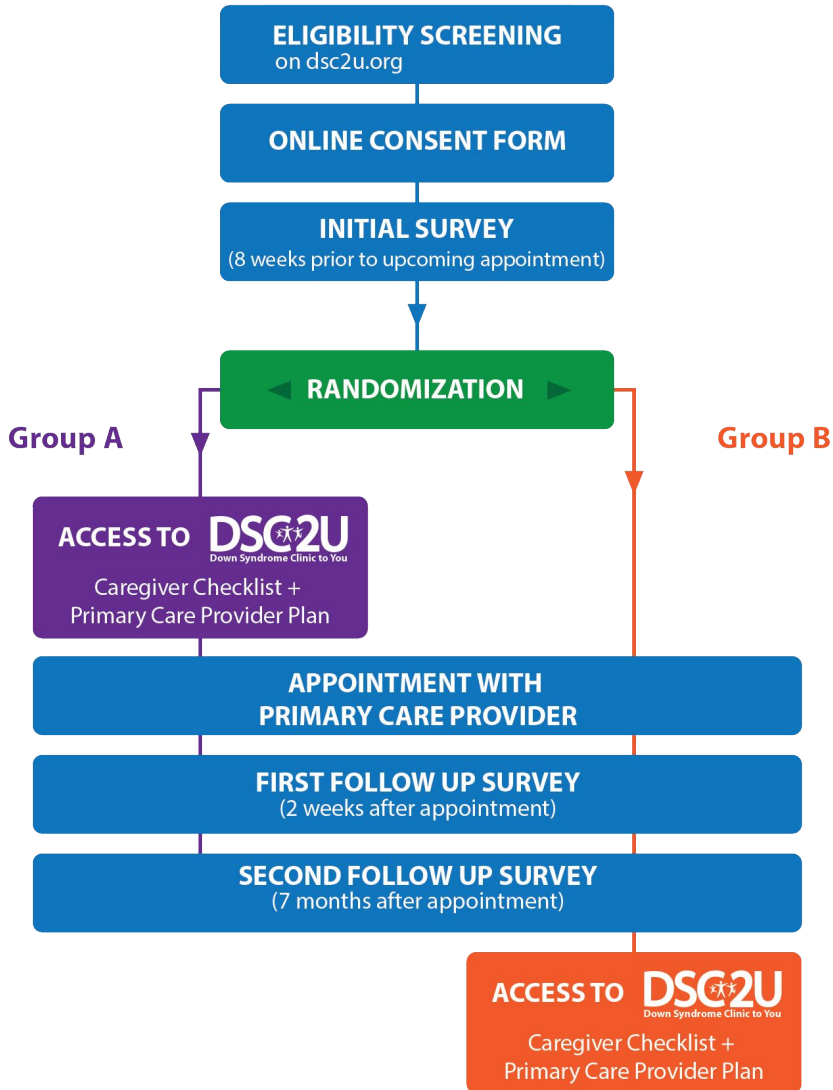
ELIGIBILITY SCREENING
on dsc2u.org

ONLINE CONSENT FORM

INITIAL SURVEY
(8 weeks prior to upcoming appointment)

RANDOMIZATION

Group A

Group B

ACCESS TO DSC2U
Down Syndrome Clinic to You
Caregiver Checklist +
Primary Care Provider Plan

APPOINTMENT WITH
PRIMARY CARE PROVIDER

FIRST FOLLOW UP SURVEY
(2 weeks after appointment)

SECOND FOLLOW UP SURVEY
(7 months after appointment)

ACCESS TO DSC2U
Down Syndrome Clinic to You
Caregiver Checklist +
Primary Care Provider Plan